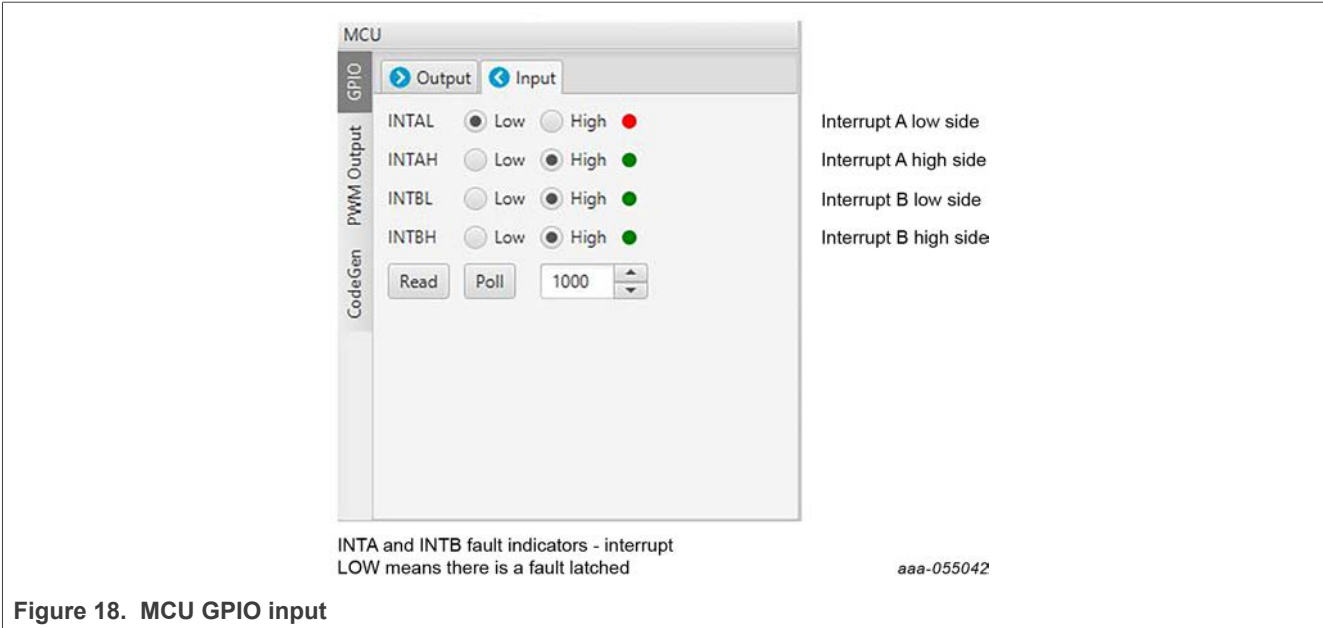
MCU

GPIO
PWM Output
CodeGen

Output Input

INTAL Low High
INTAH Low High
INTBL Low High
INTBH Low High

Read Poll 1000

Interrupt A low side
Interrupt A high side
Interrupt B low side
Interrupt B high side

INTA and INTB fault indicators - interrupt LOW means there is a fault latched

aaa-055042

Figure 18. MCU GPIO input